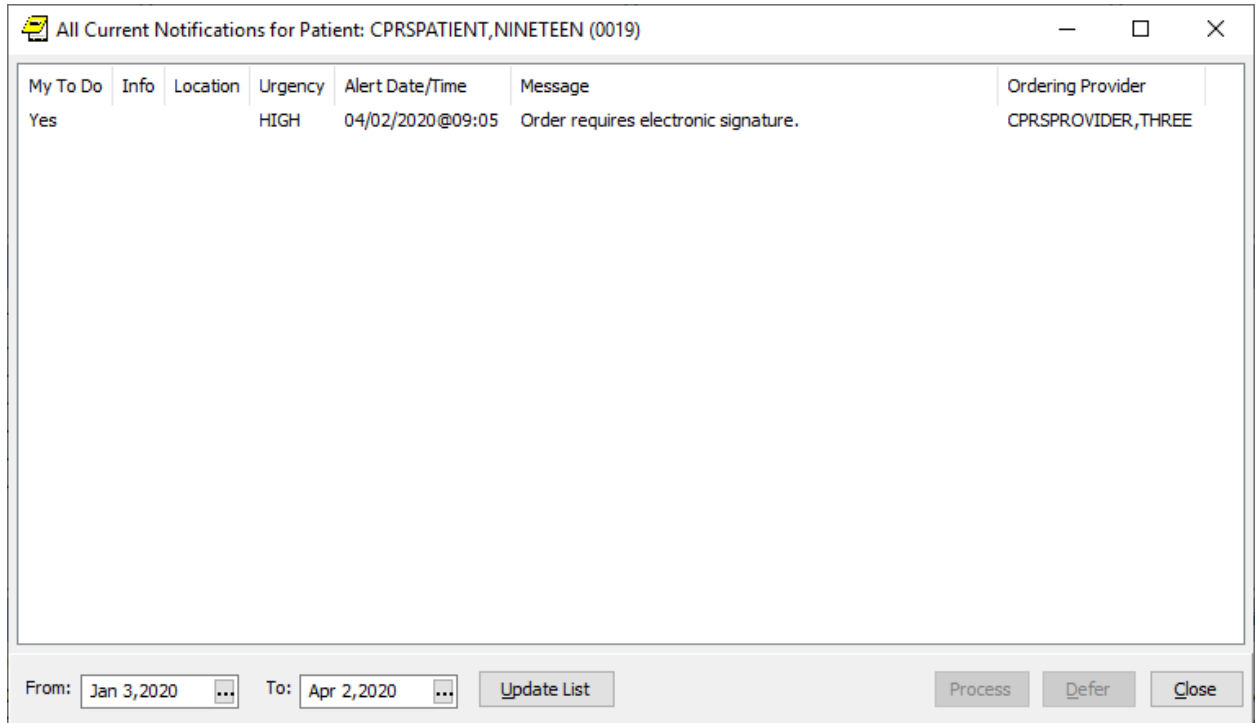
All Current Notifications for Patient: CPRSPATIENT,NINETEEN (0019)

| My To Do | Info | Location | Urgency | Alert Date/Time | Message | Ordering Provider |
|---|---|---|---|---|---|---|
| Yes | | | HIGH | 04/02/2020@09:05 | Order requires electronic signature. | CPRSPROVIDER,THREE |

From: Jan 3,2020 ... To: Apr 2,2020 ... Update List

Process Defer Close